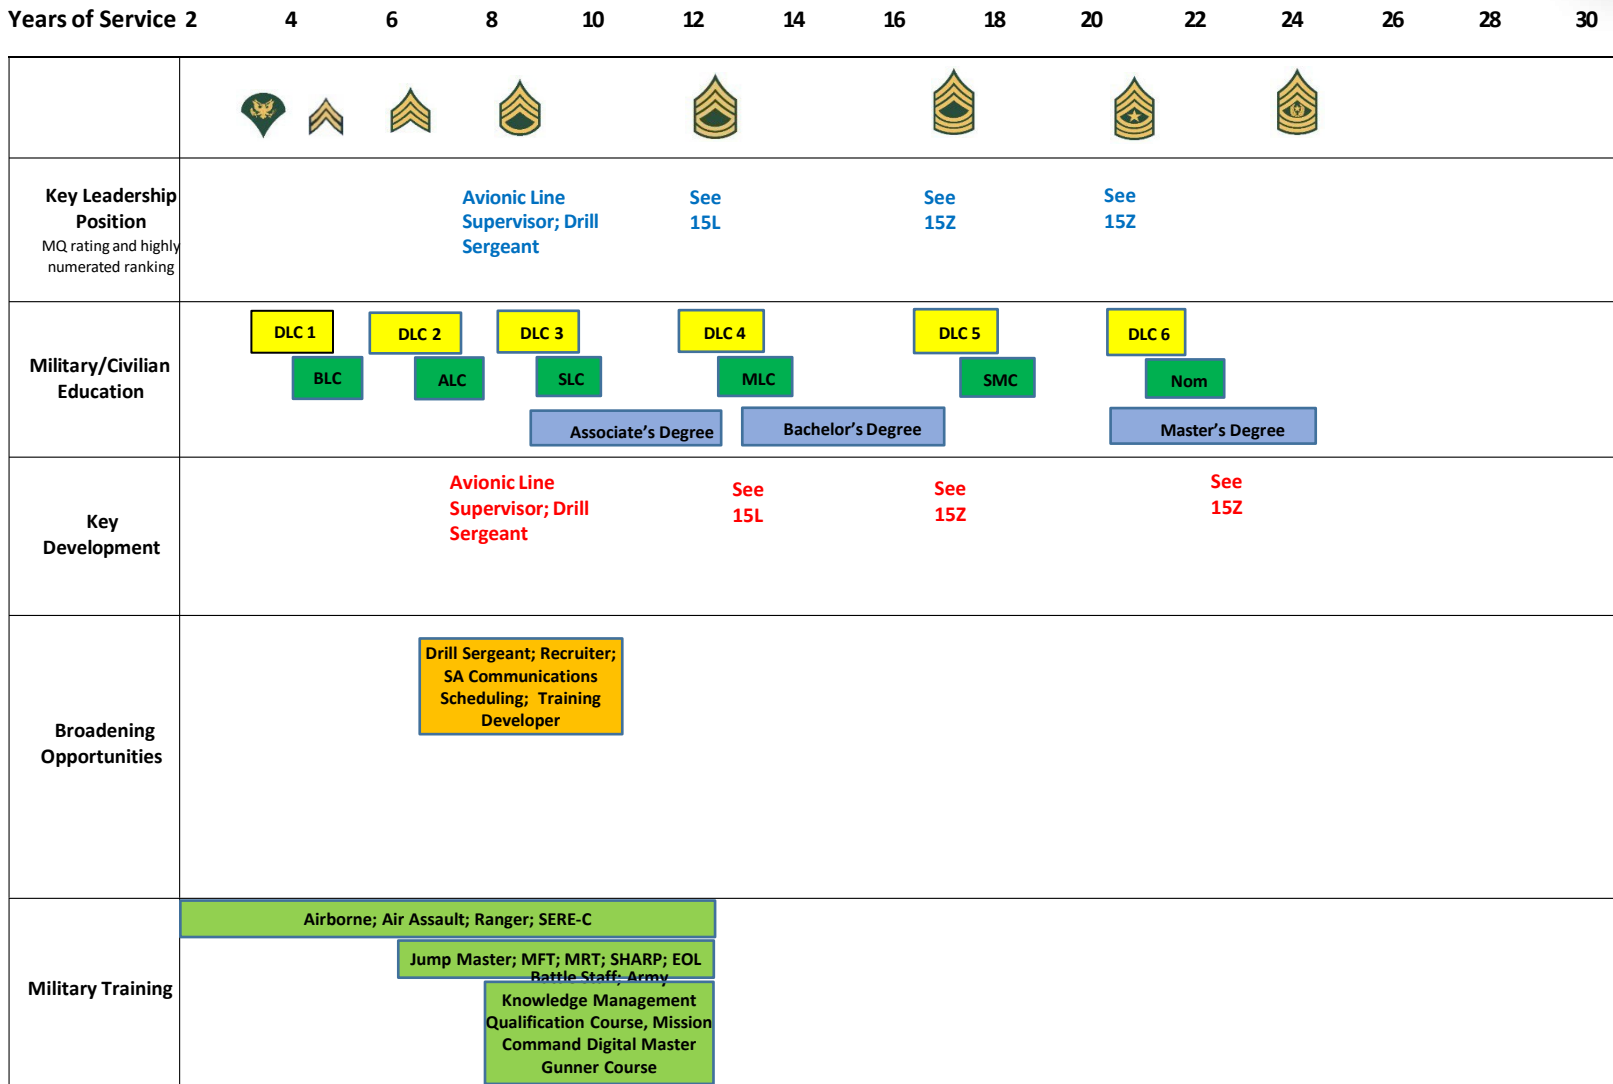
Years of Service 2 4 6 8 10 12 14 16 18 20 22 24 26 28 30

Key Leadership Position
MQ rating and highly numerated ranking

Avionic Line Supervisor; Drill Sergeant

See 15L

See 15Z

See 15Z

Military/Civilian Education

DLC 1
DLC 2
DLC 3
DLC 4
DLC 5
DLC 6
BLC
ALC
SLC
MLC
SMC
Nom
Associate's Degree
Bachelor's Degree
Master's Degree

Key Development

Avionic Line Supervisor; Drill Sergeant

See 15L

See 15Z

See 15Z

Broadening Opportunities

Drill Sergeant; Recruiter; SA Communications Scheduling; Training Developer

Military Training

Airborne; Air Assault; Ranger; SERE-C

Jump Master; MFT; MRT; SHARP; EOL Battle Staff; Army

Knowledge Management Qualification Course, Mission Command Digital Master Gunner Course